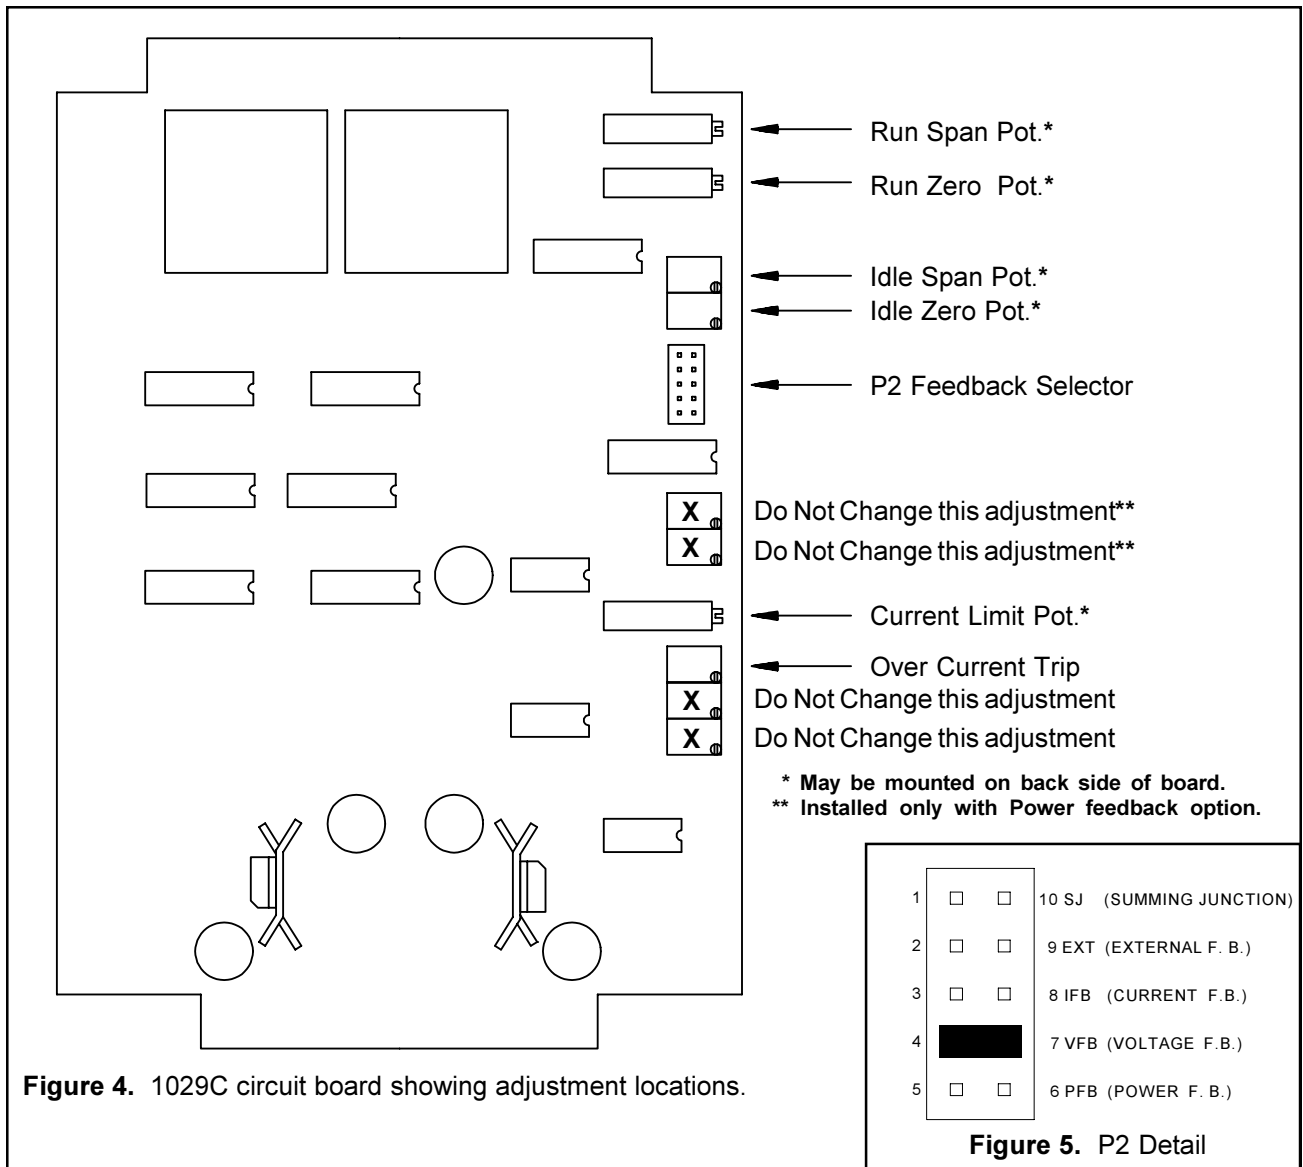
Run Span Pot.*

Run Zero Pot.*

Idle Span Pot.*

Idle Zero Pot.*

P2 Feedback Selector

X

X

Do Not Change this adjustment**

Do Not Change this adjustment**

Current Limit Pot.*

Over Current Trip

X

X

Do Not Change this adjustment

Do Not Change this adjustment

* May be mounted on back side of board.
** Installed only with Power feedback option.

1
2
3
4
5

10 SJ (SUMMING JUNCTION)
9 EXT (EXTERNAL F. B.)
8 IFB (CURRENT F.B.)
7 VFB (VOLTAGE F.B.)
6 PFB (POWER F. B.)

**Figure 4.** 1029C circuit board showing adjustment locations.

**Figure 5.** P2 Detail